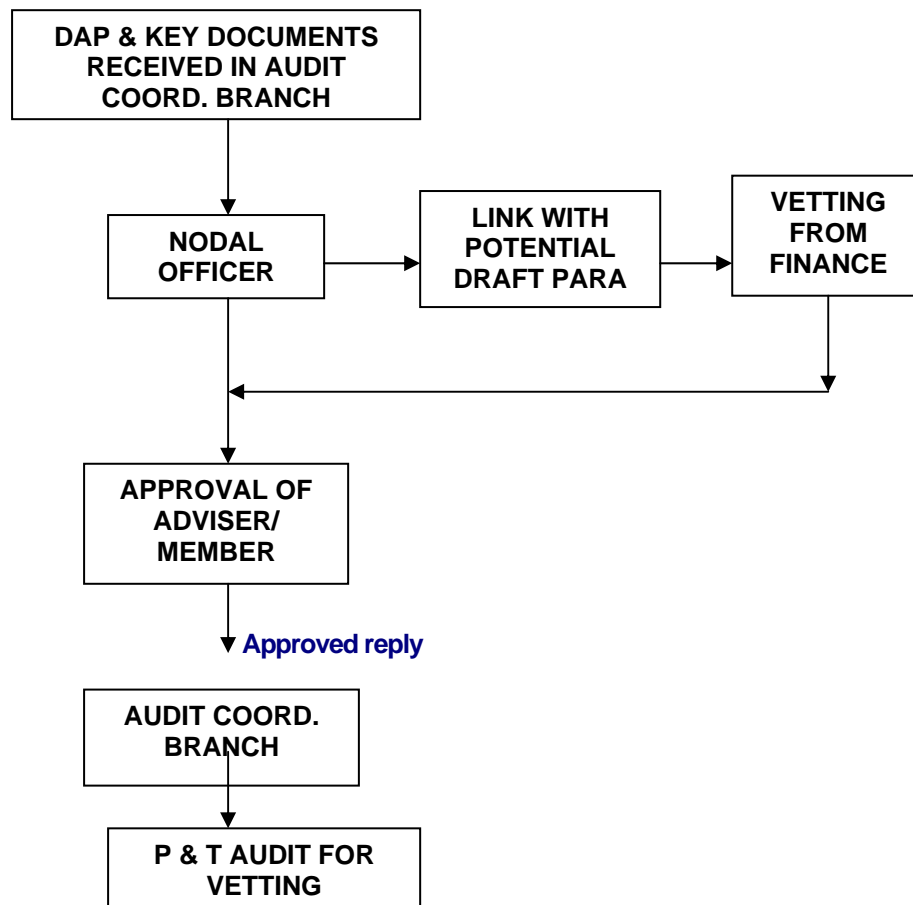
DAP & KEY DOCUMENTS RECEIVED IN AUDIT COORD. BRANCH

NODAL OFFICER

LINK WITH POTENTIAL DRAFT PARA

VETTING FROM FINANCE

APPROVAL OF ADVISER/ MEMBER

Approved reply

AUDIT COORD. BRANCH

P & T AUDIT FOR VETTING